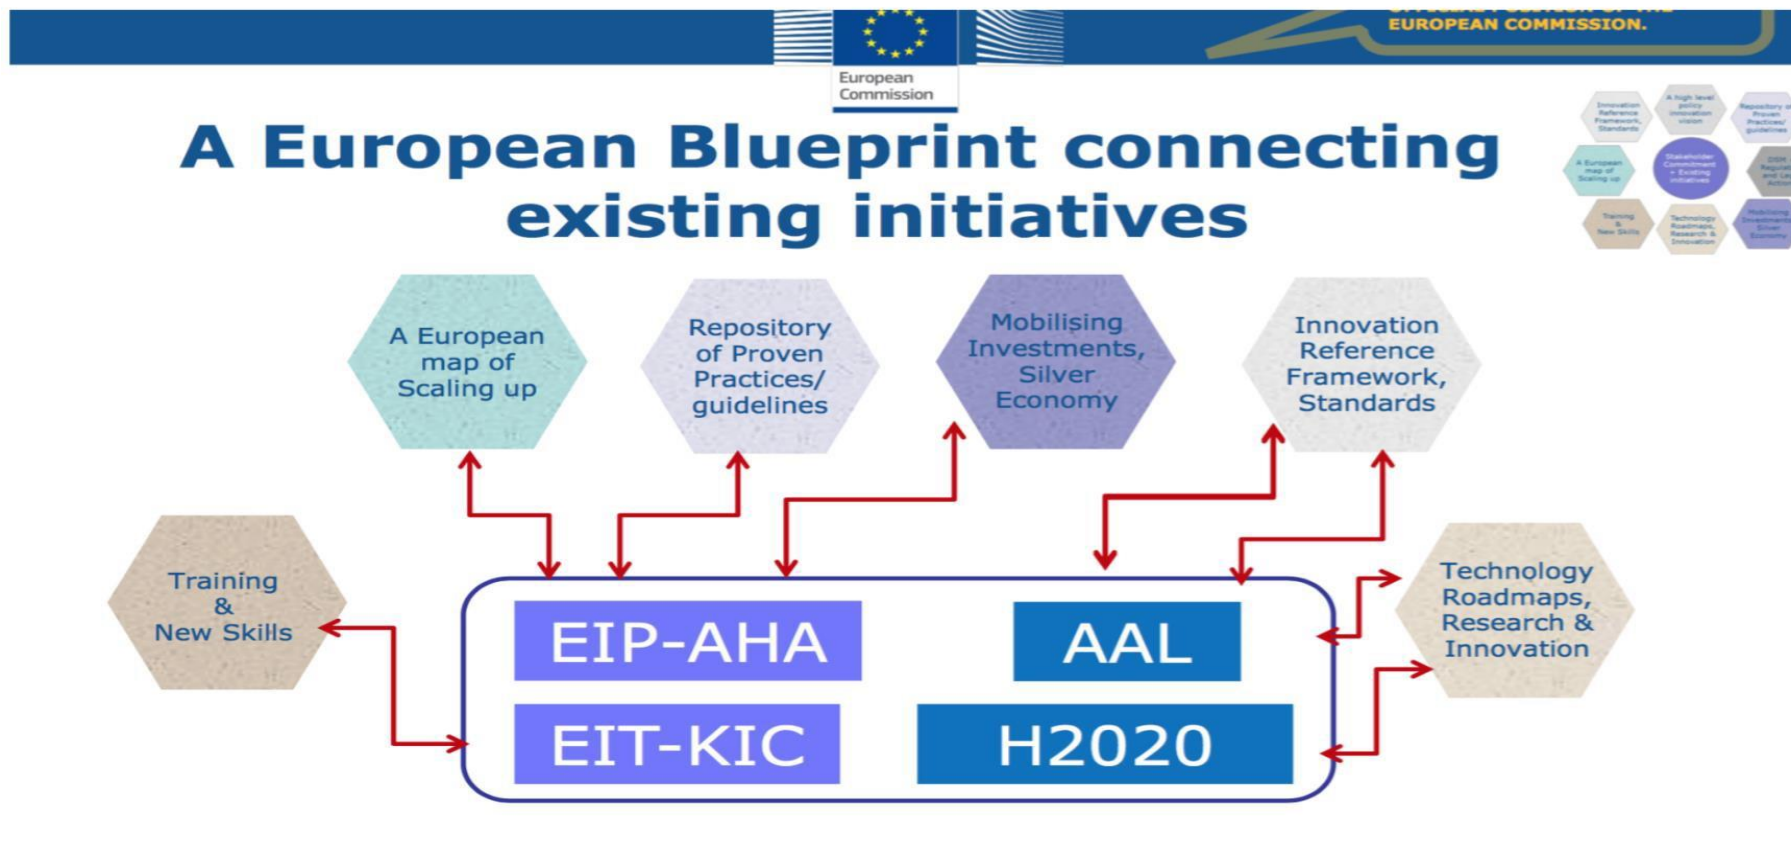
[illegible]
EUROPEAN COMMISSION.

European Commission

A European Blueprint connecting existing initiatives

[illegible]

A European map of Scaling up

Repository of Proven Practices/ guidelines

Mobilising Investments, Silver Economy

Innovation Reference Framework, Standards

Training & New Skills

EIP-AHA

AAL

EIT-KIC

H2020

Technology Roadmaps, Research & Innovation